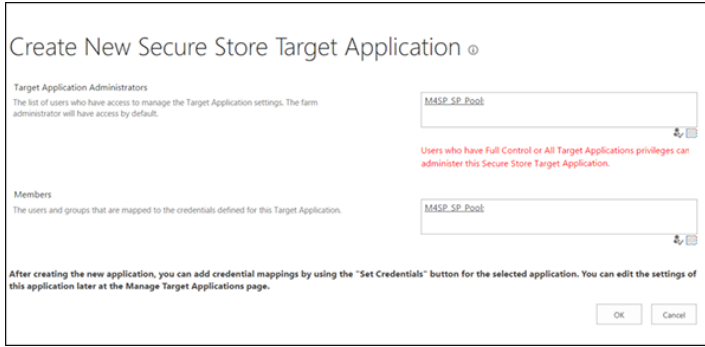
Create New Secure Store Target Application ⓘ

Target Application Administrators
The list of users who have access to manage the Target Application settings. The farm administrator will have access by default.

M4SP SP Pool;

Users who have Full Control or All Target Applications privileges can administer this Secure Store Target Application.

Members
The users and groups that are mapped to the credentials defined for this Target Application.

M4SP SP Pool;

After creating the new application, you can add credential mappings by using the "Set Credentials" button for the selected application. You can edit the settings of this application later at the Manage Target Applications page.

OK Cancel